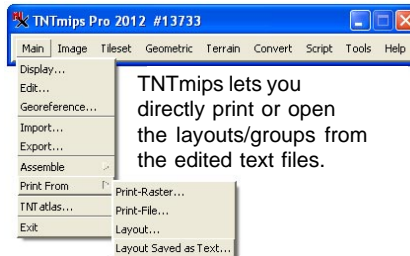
TNTmips Pro 2012 #13733

Main Image Tileset Geometric Terrain Convert Script Tools Help

Display...
Edit...
Georeference...
Import...
Export...
Assemble
Print From
TNTatlas...
Exit

Print-Raster...
Print-File...
Layout...
Layout Saved as Text...

TNTmips lets you directly print or open the layouts/groups from the edited text files.